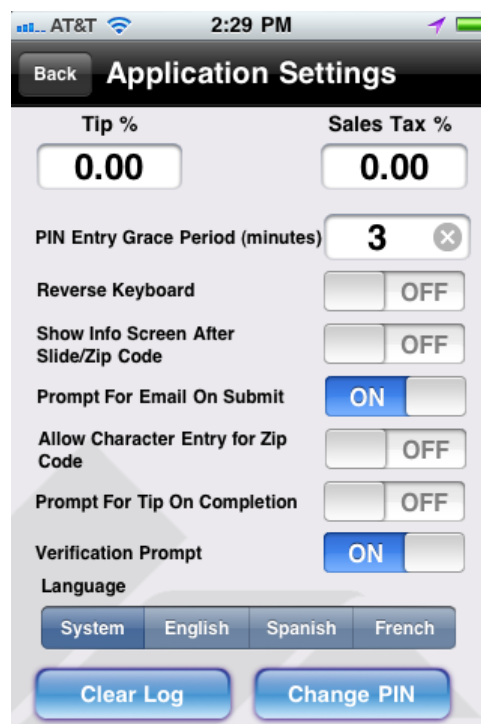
AT&T 2:29 PM

Back Application Settings

Tip %
0.00

Sales Tax %
0.00

PIN Entry Grace Period (minutes) 3

Reverse Keyboard OFF

Show Info Screen After Slide/Zip Code OFF

Prompt For Email On Submit ON

Allow Character Entry for Zip Code OFF

Prompt For Tip On Completion OFF

Verification Prompt ON

Language

System English Spanish French

Clear Log Change PIN